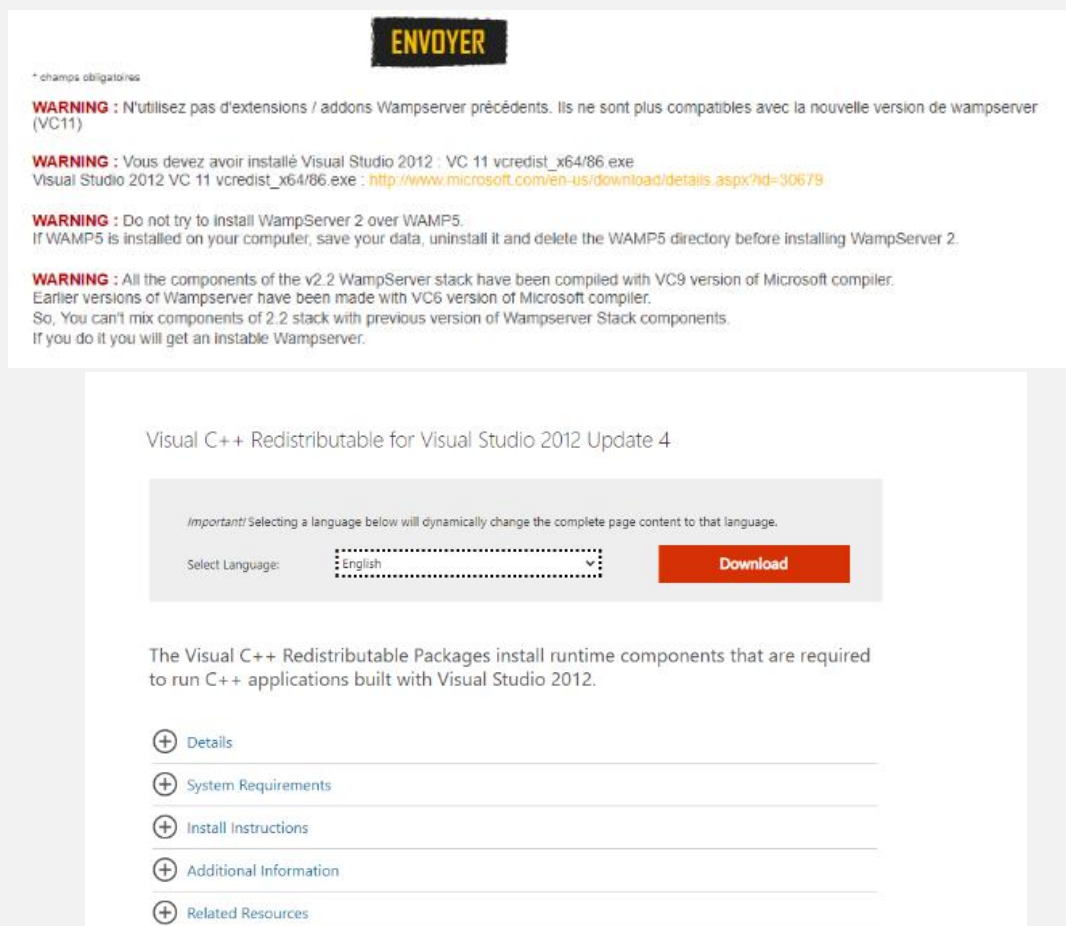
ENVOYER

* champs obligatoires

WARNING : N'utilisez pas d'extensions / addons Wampserver précédents. Ils ne sont plus compatibles avec la nouvelle version de wampserver (VC11)

WARNING : Vous devez avoir installé Visual Studio 2012 : VC 11 vcredist_x64/86.exe
Visual Studio 2012 VC 11 vcredist_x64/86.exe : http://www.microsoft.com/en-us/download/details.aspx?id=30679

WARNING : Do not try to install WampServer 2 over WAMP5.
If WAMP5 is installed on your computer, save your data, uninstall it and delete the WAMP5 directory before installing WampServer 2.

WARNING : All the components of the v2.2 WampServer stack have been compiled with VC9 version of Microsoft compiler.
Earlier versions of Wampserver have been made with VC6 version of Microsoft compiler.
So, You can't mix components of 2.2 stack with previous version of Wampserver Stack components.
If you do it you will get an instable Wampserver.

Visual C++ Redistributable for Visual Studio 2012 Update 4

Important! Selecting a language below will dynamically change the complete page content to that language.

Select Language: English

Download

The Visual C++ Redistributable Packages install runtime components that are required to run C++ applications built with Visual Studio 2012.

Details

System Requirements

Install Instructions

Additional Information

Related Resources